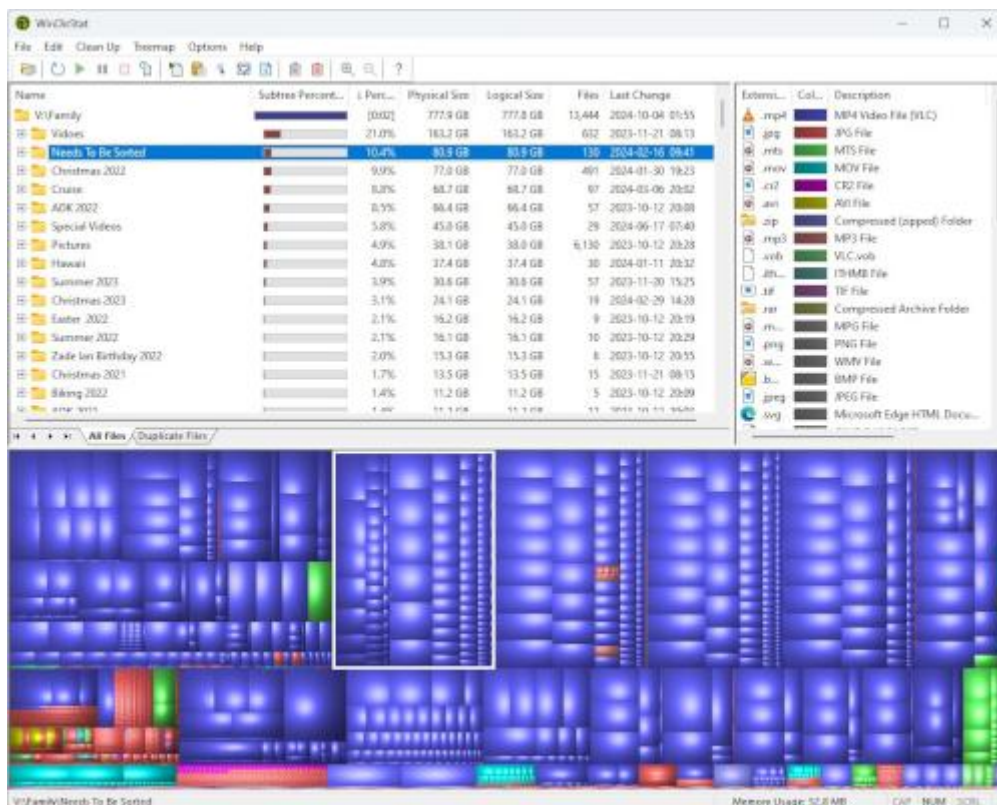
WinDirStat

File Edit Clean Up Treemap Options Help

| Name | Subtree Percent... | Perc... | Physical Size | Logical Size | Files | Last Change |
|---|---|---|---|---|---|---|
| V:\Family | | [0:02] | 777.9 GB | 777.8 GB | 13,444 | 2024-10-04 01:55 |
| Videos | | 21.0% | 163.2 GB | 163.2 GB | 632 | 2023-11-21 08:13 |
| Needs To Be Sorted | | 10.4% | 80.9 GB | 80.9 GB | 130 | 2024-02-16 09:41 |
| Christmas 2022 | | 9.9% | 77.0 GB | 77.0 GB | 491 | 2024-01-30 19:23 |
| Cruise | | 8.8% | 68.7 GB | 68.7 GB | 97 | 2024-03-06 20:02 |
| ADK 2022 | | 8.5% | 66.4 GB | 66.4 GB | 57 | 2023-10-12 20:08 |
| Special Videos | | 5.8% | 45.0 GB | 45.0 GB | 29 | 2024-06-17 07:40 |
| Pictures | | 4.9% | 38.1 GB | 38.0 GB | 6,130 | 2023-10-12 20:28 |
| Hawaii | | 4.8% | 37.4 GB | 37.4 GB | 30 | 2024-01-11 20:32 |
| Summer 2023 | | 3.9% | 30.6 GB | 30.6 GB | 57 | 2023-11-20 15:25 |
| Christmas 2023 | | 3.1% | 24.1 GB | 24.1 GB | 19 | 2024-02-29 14:28 |
| Easter 2022 | | 2.1% | 16.2 GB | 16.2 GB | 9 | 2023-10-12 20:19 |
| Summer 2022 | | 2.1% | 16.1 GB | 16.1 GB | 10 | 2023-10-12 20:29 |
| Zade Ian Birthday 2022 | | 2.0% | 15.3 GB | 15.3 GB | 8 | 2023-10-12 20:55 |
| Christmas 2021 | | 1.7% | 13.5 GB | 13.5 GB | 15 | 2023-11-21 08:15 |
| Biking 2022 | | 1.4% | 11.2 GB | 11.2 GB | 5 | 2023-10-12 20:09 |
| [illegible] | | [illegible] | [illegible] | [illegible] | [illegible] | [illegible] |

All Files / Duplicate Files

| Extensi... | Col... | Description |
|---|---|---|
| .mp4 | | MP4 Video File (VLC) |
| .jpg | | JPG File |
| .mts | | MTS File |
| .mov | | MOV File |
| .cr2 | | CR2 File |
| .avi | | AVI File |
| .zip | | Compressed (zipped) Folder |
| .mp3 | | MP3 File |
| .vob | | VLC.vob |
| .ith... | | ITHMB File |
| .tif | | TIF File |
| .rar | | Compressed Archive Folder |
| .m... | | MPG File |
| .png | | PNG File |
| .w... | | WMV File |
| .b... | | BMP File |
| .jpeg | | JPEG File |
| .svg | | Microsoft Edge HTML Docu... |

V:\Family\Needs To Be Sorted

Memory Usage: 57.8 MB CAP NUM SCRL